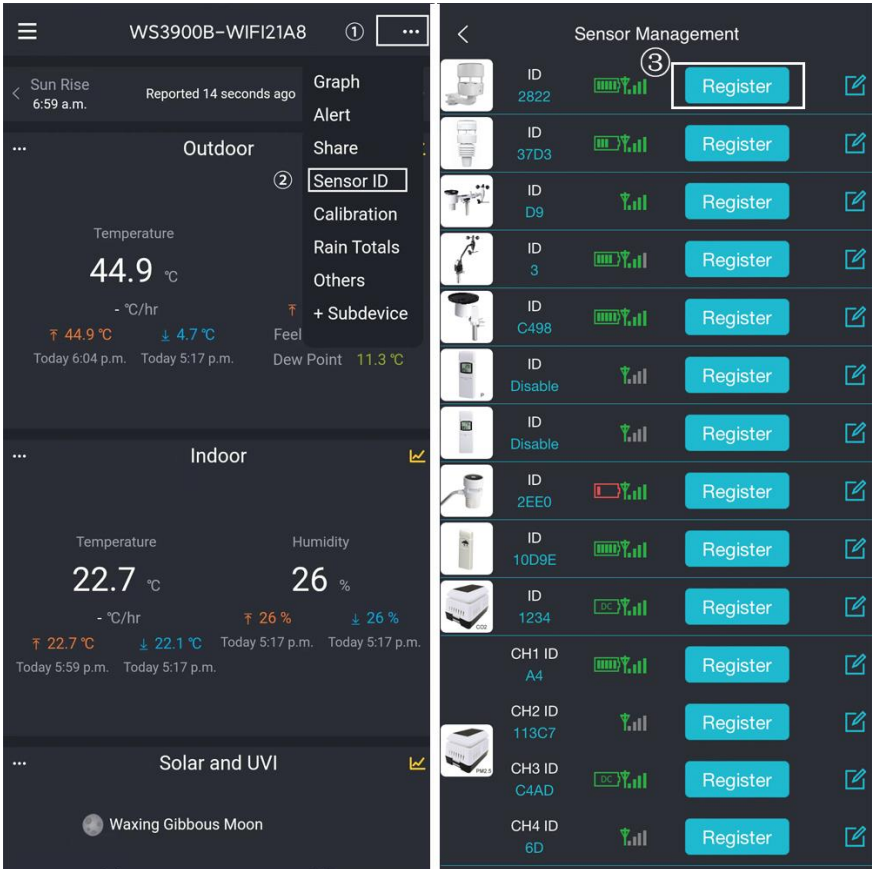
WS3900B-WIFI21A8 ① ···

Sun Rise
6:59 a.m.
Reported 14 seconds ago

Graph
Alert
Share
② Sensor ID
Calibration
Rain Totals
Others
+ Subdevice

··· Outdoor

Temperature
44.9 ℃
- ℃/hr
⤒ 44.9 ℃
⤓ 4.7 ℃
Today 6:04 p.m.
Today 5:17 p.m.
Feel
Dew Point 11.3 ℃

··· Indoor

Temperature
22.7 ℃
- ℃/hr
⤒ 22.7 ℃
⤓ 22.1 ℃
Today 5:59 p.m.
Today 5:17 p.m.

Humidity
26 %
⤒ 26 %
⤓ 26 %
Today 5:17 p.m.
Today 5:17 p.m.

··· Solar and UVI

Waxing Gibbous Moon

Sensor Management

ID 2822 ③ Register
ID 37D3 Register
ID D9 Register
ID 3 Register
ID C498 Register
ID Disable Register
ID Disable Register
ID 2EE0 Register
ID 10D9E Register
CO2 ID 1234 DC Register
CH1 ID A4 Register
CH2 ID 113C7 Register
PM2.5 CH3 ID C4AD DC Register
CH4 ID 6D Register